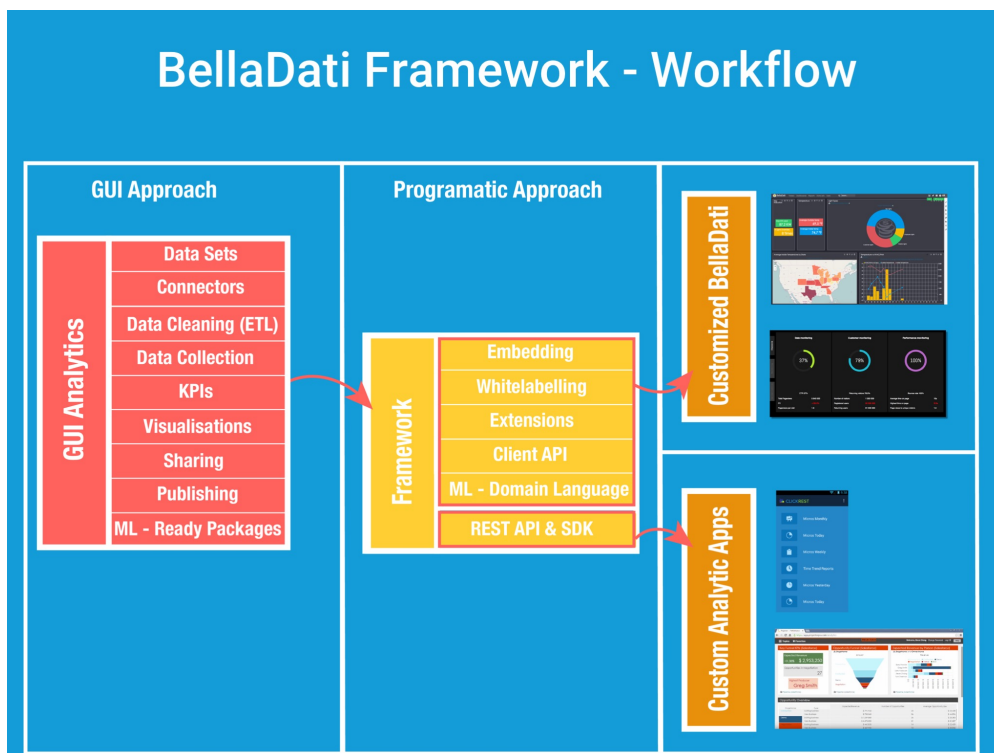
BellaDati Framework - Workflow

GUI Approach

GUI Analytics

Data Sets
Connectors
Data Cleaning (ETL)
Data Collection
KPIs
Visualisations
Sharing
Publishing
ML - Ready Packages

Programatic Approach

Framework

Embedding
Whitelabelling
Extensions
Client API
ML - Domain Language
REST API & SDK

Customized BellaDati

Custom Analytic Apps